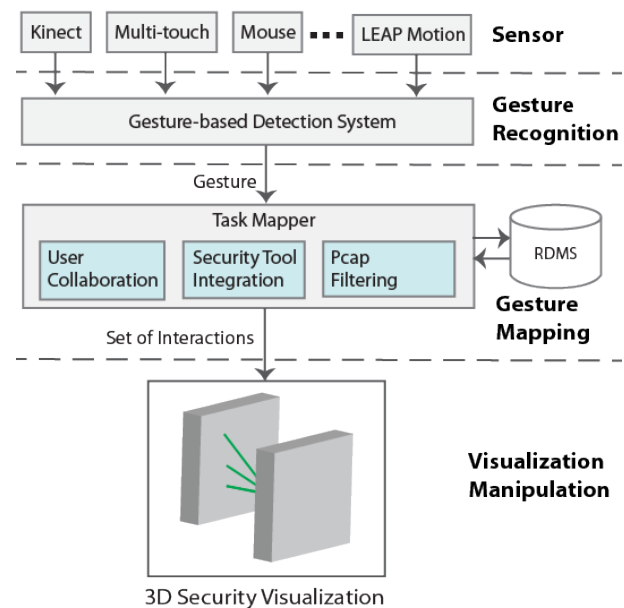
Kinect

Multi-touch

Mouse

LEAP Motion

Sensor

Gesture-based Detection System

Gesture Recognition

Gesture

Task Mapper

User Collaboration

Security Tool Integration

Pcap Filtering

RDMS

Gesture Mapping

Set of Interactions

Visualization Manipulation

3D Security Visualization